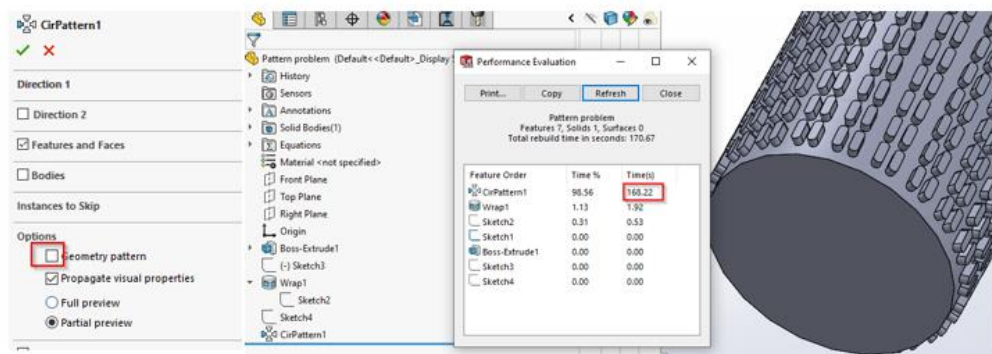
CirPattern1

Direction 1

Direction 2

Features and Faces

Bodies

Instances to Skip

Options

Geometry pattern

Propagate visual properties

Full preview

Partial preview

Pattern problem (Default<<Default>_Display

History

Sensors

Annotations

Solid Bodies(1)

Equations

Material <not specified>

Front Plane

Top Plane

Right Plane

Origin

Boss-Extrude1

(-) Sketch3

Wrap1

Sketch2

Sketch4

CirPattern1

Performance Evaluation

Print... Copy Refresh Close

Pattern problem
Features 7, Solids 1, Surfaces 0
Total rebuild time in seconds: 170.67

| Feature Order | Time % | Time(s) |
|---|---|---|
| CirPattern1 | 98.56 | 168.22 |
| Wrap1 | 1.13 | 1.92 |
| Sketch2 | 0.31 | 0.53 |
| Sketch1 | 0.00 | 0.00 |
| Boss-Extrude1 | 0.00 | 0.00 |
| Sketch3 | 0.00 | 0.00 |
| Sketch4 | 0.00 | 0.00 |